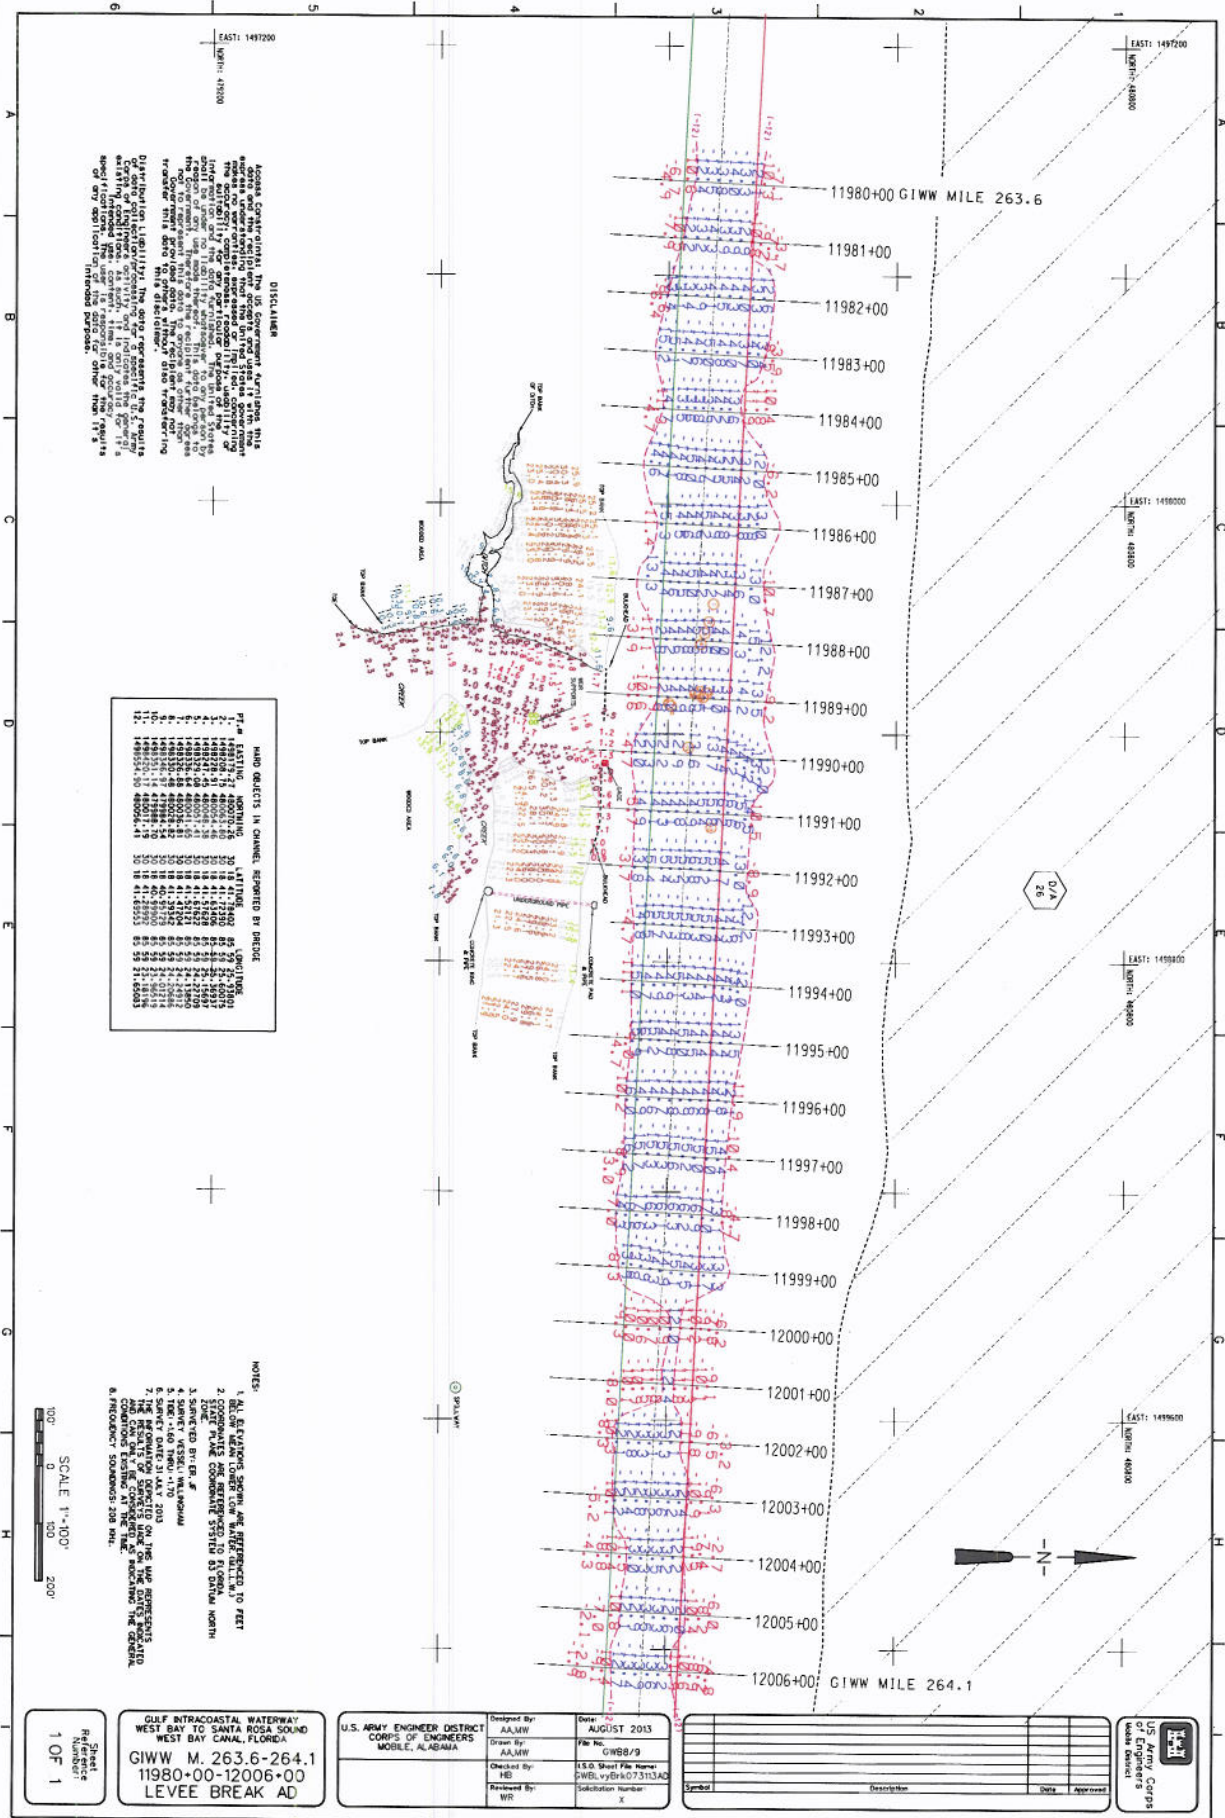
EAST: 1497200
NORTH: 479200

EAST: 1497200
NORTH: 480800

EAST: 1498000
NORTH: 480800

EAST: 1498800
NORTH: 480800

EAST: 1499600
NORTH: 480800

6 5 4 3 2 1

A B C D E F G H

11980+00 GIWW MILE 263.6
11981+00
11982+00
11983+00
11984+00
11985+00
11986+00
11987+00
11988+00
11989+00
11990+00
11991+00
11992+00
11993+00
11994+00
11995+00
11996+00
11997+00
11998+00
11999+00
12000+00
12001+00
12002+00
12003+00
12004+00
12005+00
12006+00 GIWW MILE 264.1

D/A 26

N

DISCLAIMER

Access Constraints: The US Government furnishes this data and the recipient accepts and uses it with the express understanding that the United States Government makes no warranties, expressed or implied, concerning the accuracy, completeness, reliability, usability, or suitability for any particular purpose of the information and data furnished. The United States shall be under no liability whatsoever to any person by reason of any use made thereof. This data belongs to the Government. Therefore, the recipient further agrees not to represent this data to anyone as other than Government provided data. The recipient may not transfer this data to others without also transferring this disclaimer.

Distribution Liability: The data represents the results of data collection/processing for a specific U.S. Army Corps of Engineers activity and indicates the general existing conditions. As such, it is only valid for it's intended use, content, time, and accuracy specifications. The user is responsible for the results of any application of the data for other than it's intended purpose.

HARD OBJECTS IN CHANNEL REPORTED BY DREDGE

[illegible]

NOTES:
1. ALL ELEVATIONS SHOWN ARE REFERENCED TO FEET BELOW MEAN LOWER LOW WATER (M.L.L.W.)
2. COORDINATES ARE REFERENCED TO FLORIDA STATE PLANE COORDINATE SYSTEM 83 DATUM NORTH ZONE.
3. SURVEYED BY: ER, JF
4. SURVEY VESSEL: WILLINGHAM
5. TIDE: -1.60 THRU -1.70
6. SURVEY DATE: JULY 2013
7. THE INFORMATION DEPICTED ON THIS MAP REPRESENTS THE RESULTS OF SURVEYS MADE ON THE DATES INDICATED AND CAN ONLY BE CONSIDERED AS INDICATING THE GENERAL CONDITIONS EXISTING AT THE TIME.
8. FREQUENCY SOUNDINGS: 208 KHz.

SCALE 1"=100'
100' 0 100 200'

TOP BANK
CREEK
WOODED AREA
BULKHEAD
UNDERGROUND PIPE
CONCRETE PAD & PIPE
SPILLWAY

Sheet Reference Number
1 OF 1

GULF INTRACOASTAL WATERWAY
WEST BAY TO SANTA ROSA SOUND
WEST BAY CANAL, FLORIDA
GIWW M. 263.6-264.1
11980+00-12006+00
LEVEE BREAK AD

U.S. ARMY ENGINEER DISTRICT
CORPS OF ENGINEERS
MOBILE, ALABAMA

Designed By: AA,MW
Drawn By: AA,MW
Checked By: HB
Reviewed By: WR

Date: AUGUST 2013
File No. GWB8/9
I.S.O. Sheet File Name: GWBLvyBrk073113AD
Solicitation Number: X

Symbol | Description | Date | Approved

US Army Corps of Engineers
Mobile District